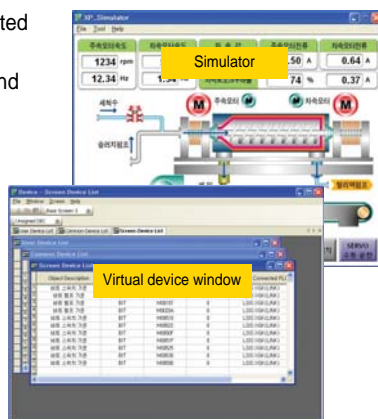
ted

nd

XP_Simulator

File Tool Help

주속모터속도

1234 rpm

12.34 Hz

Simulator

.50 A

0.64 A

74 %

0.37 A

세척수

주속모터

차속모터

슬러지펌프

M

M

Device - Screen Device List

File Window Screen Help

Base Screen 1

Assigned (38)

User Device List Common Device List Screen Device List

User Device List

Common Device List

Screen Device List

Object Description

Virtual device window

Connected PLC

BIT

BIT

BIT

BIT

BIT

BIT

BIT

BIT

BIT

SERVO